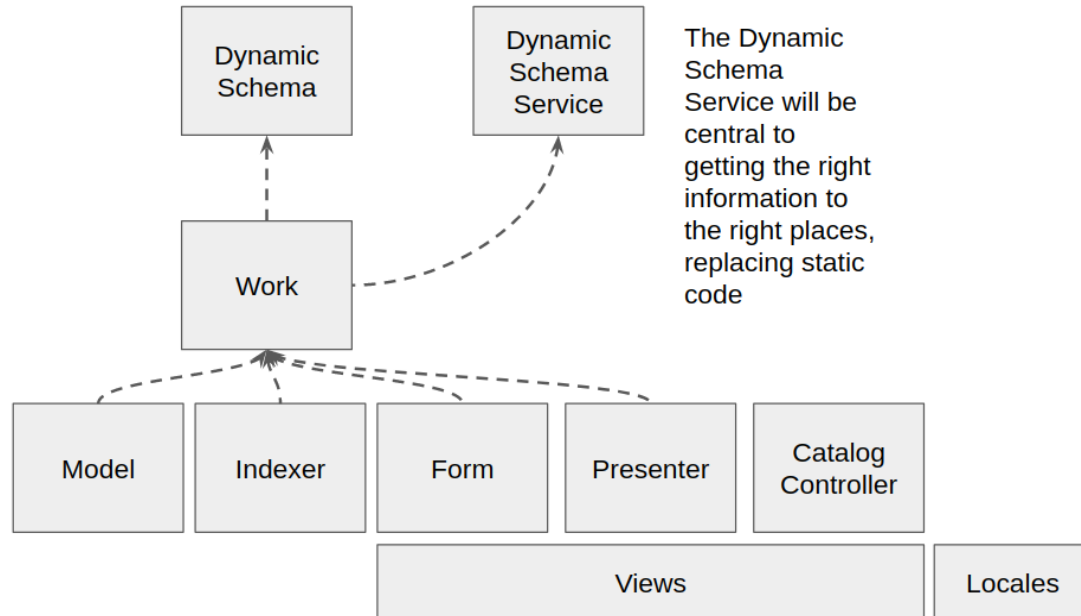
Dynamic Schema

Dynamic Schema Service

The Dynamic Schema Service will be central to getting the right information to the right places, replacing static code

Work

Model

Indexer

Form

Presenter

Catalog Controller

Views

Locales